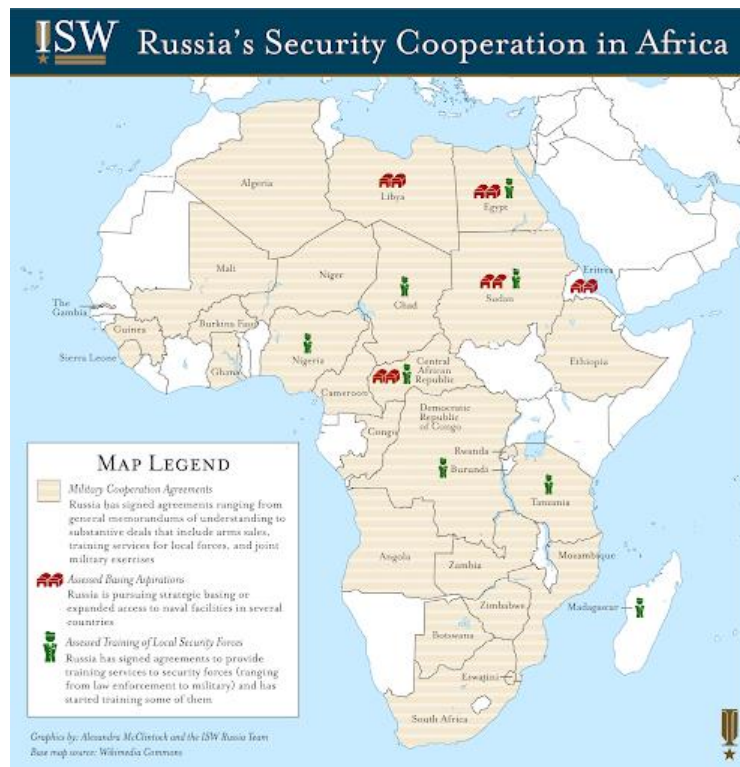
ISW Russia's Security Cooperation in Africa

Algeria
Libya
Egypt
Mali
Niger
Chad
Sudan
Eritrea
The Gambia
Guinea
Burkina Faso
Sierra Leone
Ghana
Nigeria
Central African Republic
Ethiopia
Cameroon
Congo
Democratic Republic of Congo
Rwanda
Burundi
Tanzania
Angola
Zambia
Mozambique
Madagascar
Zimbabwe
Botswana
Eswatini
South Africa

MAP LEGEND

Military Cooperation Agreements
Russia has signed agreements ranging from general memorandums of understanding to substantive deals that include arms sales, training services for local forces, and joint military exercises

Assessed Basing Aspirations
Russia is pursuing strategic basing or expanded access to naval facilities in several countries

Assessed Training of Local Security Forces
Russia has signed agreements to provide training services to security forces (ranging from law enforcement to military) and has started training some of them

Graphics by: Alexandra McClintock and the ISW Russia Team
Base map source: Wikimedia Commons